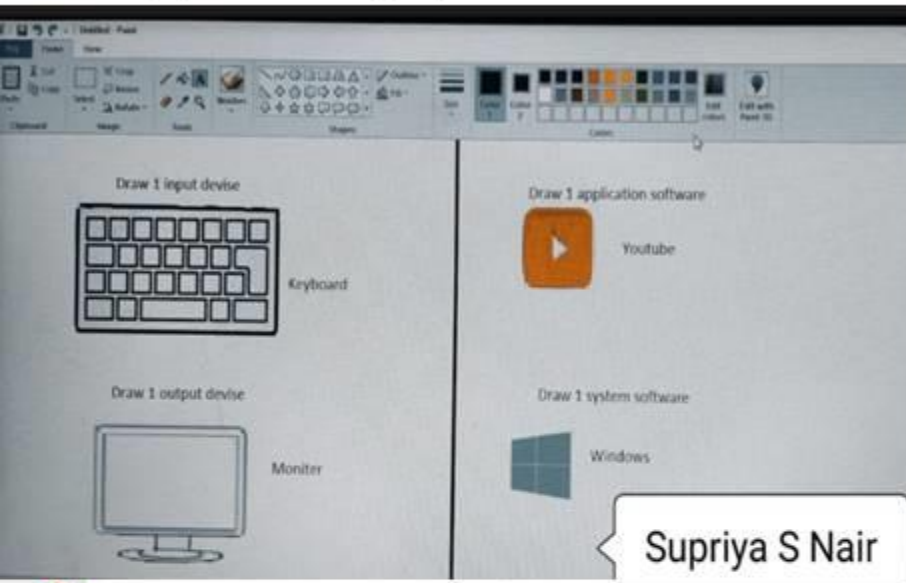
Untitled - Paint
File Home View
Cut
Copy
Paste
Clipboard
Crop
Resize
Select
Rotate
Image
Tools
Brushes
Outline
Fill
Shapes
Size
Color 1
Color 2
Edit colors
Edit with Paint 3D
Colors

Draw 1 input devise

Keyboard

Draw 1 output devise

Moniter

Draw 1 application software

Youtube

Draw 1 system software

Windows

Supriya S Nair